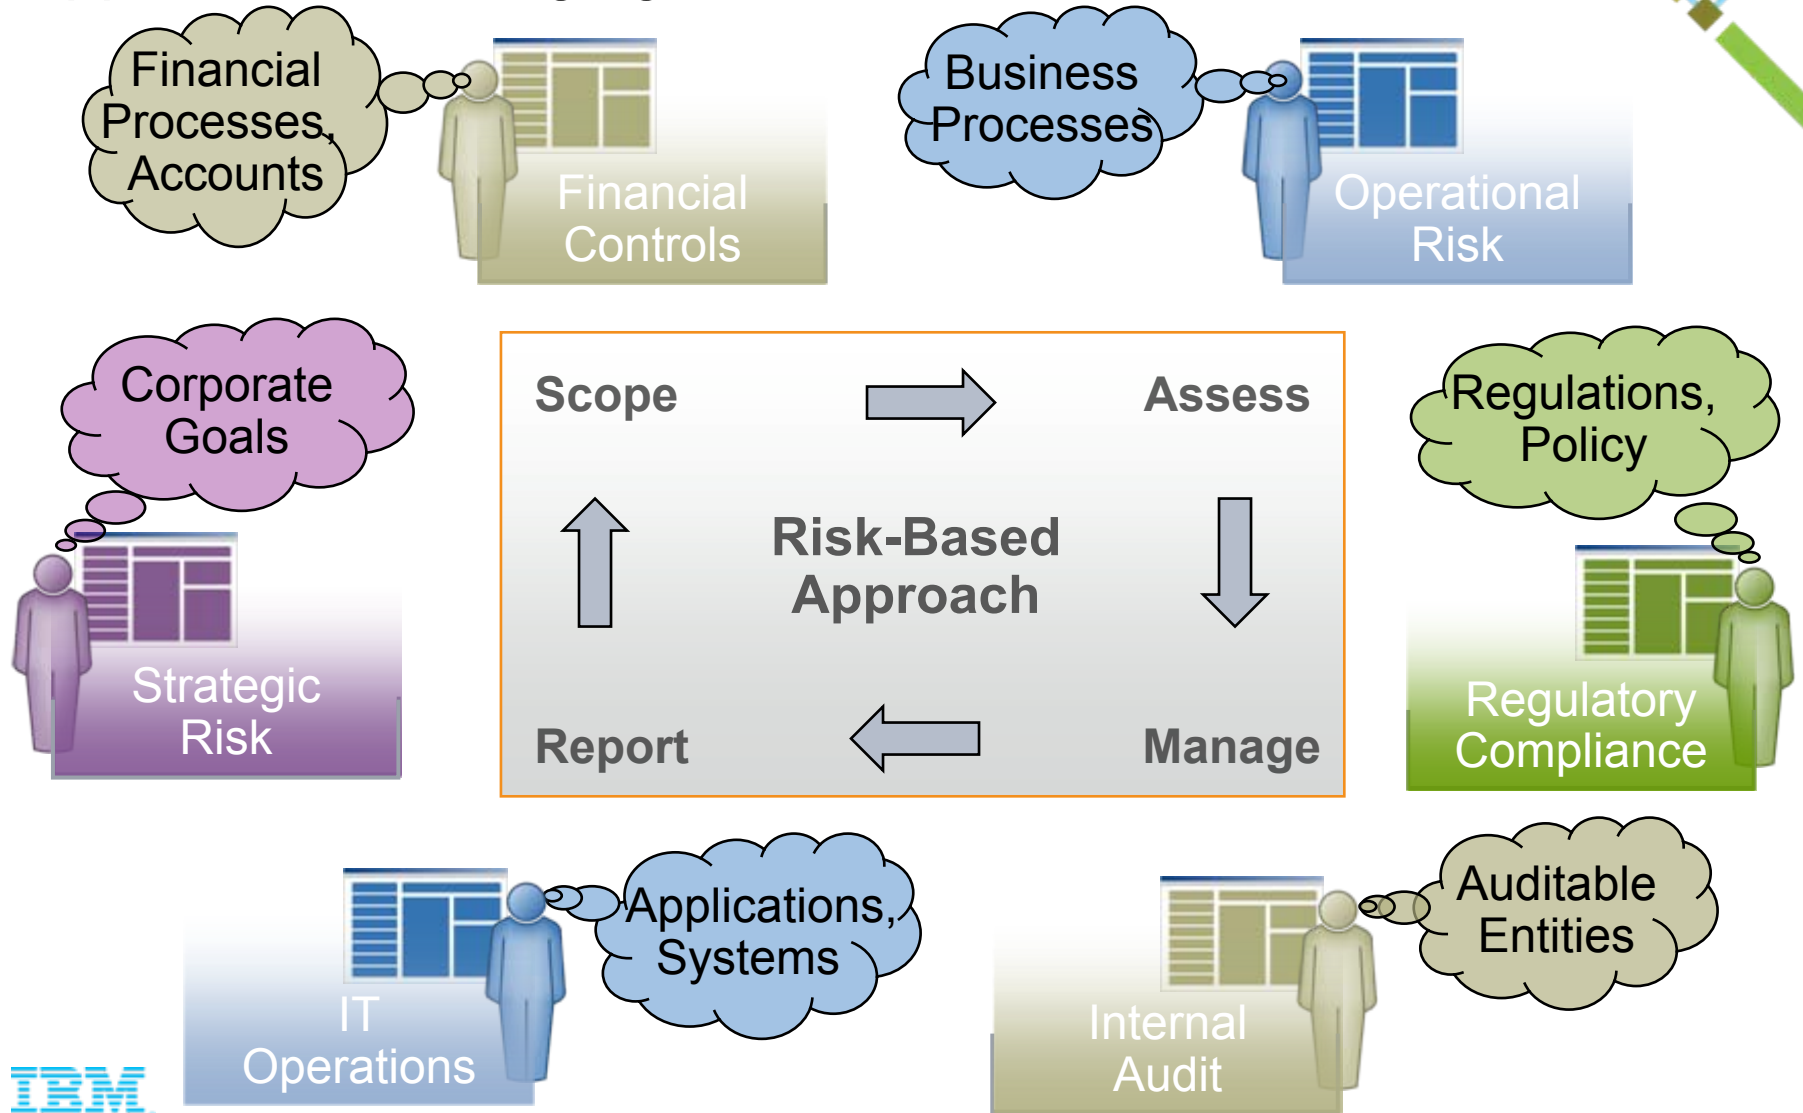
Financial Processes, Accounts

Financial Controls

Business Processes

Operational Risk

Corporate Goals

Strategic Risk

Scope

Assess

Risk-Based Approach

Report

Manage

Regulations, Policy

Regulatory Compliance

Applications, Systems

IT Operations

Auditable Entities

Internal Audit

IBM